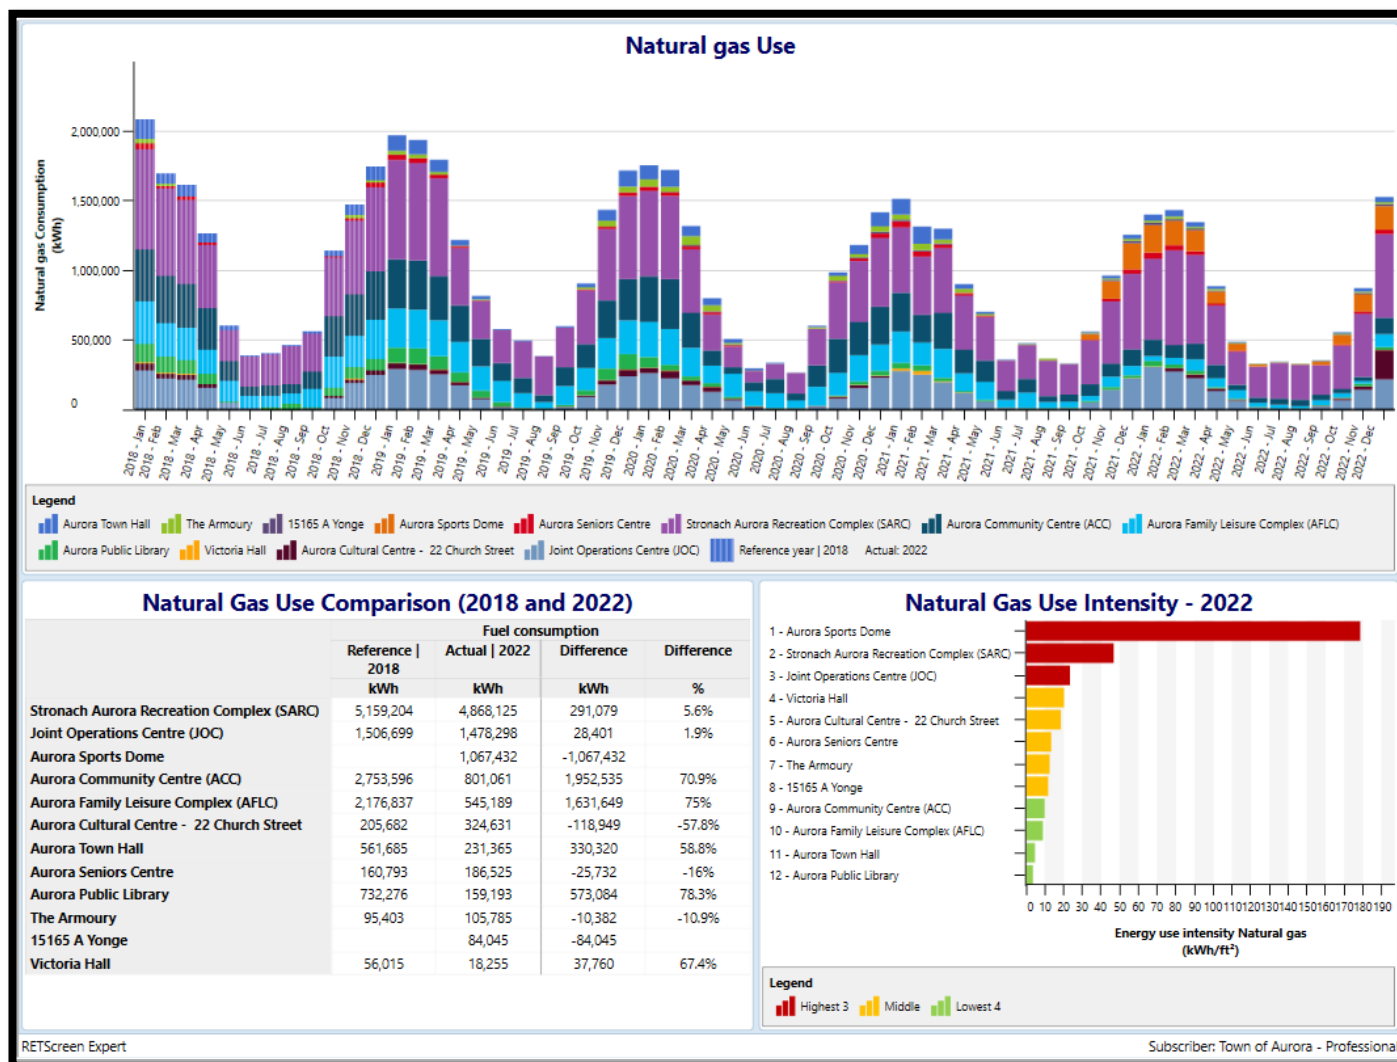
Natural gas Use

Natural gas Consumption (kWh)

2,000,000
1,500,000
1,000,000
500,000
0

2018 - Jan, 2018 - Feb, 2018 - Mar, 2018 - Apr, 2018 - May, 2018 - Jun, 2018 - Jul, 2018 - Aug, 2018 - Sep, 2018 - Oct, 2018 - Nov, 2018 - Dec, 2019 - Jan, 2019 - Feb, 2019 - Mar, 2019 - Apr, 2019 - May, 2019 - Jun, 2019 - Jul, 2019 - Aug, 2019 - Sep, 2019 - Oct, 2019 - Nov, 2019 - Dec, 2020 - Jan, 2020 - Feb, 2020 - Mar, 2020 - Apr, 2020 - May, 2020 - Jun, 2020 - Jul, 2020 - Aug, 2020 - Sep, 2020 - Oct, 2020 - Nov, 2020 - Dec, 2021 - Jan, 2021 - Feb, 2021 - Mar, 2021 - Apr, 2021 - May, 2021 - Jun, 2021 - Jul, 2021 - Aug, 2021 - Sep, 2021 - Oct, 2021 - Nov, 2021 - Dec, 2022 - Jan, 2022 - Feb, 2022 - Mar, 2022 - Apr, 2022 - May, 2022 - Jun, 2022 - Jul, 2022 - Aug, 2022 - Sep, 2022 - Oct, 2022 - Nov, 2022 - Dec

Legend
Aurora Town Hall   The Armoury   15165 A Yonge   Aurora Sports Dome   Aurora Seniors Centre   Stronach Aurora Recreation Complex (SARC)   Aurora Community Centre (ACC)   Aurora Family Leisure Complex (AFLC)   Aurora Public Library   Victoria Hall   Aurora Cultural Centre - 22 Church Street   Joint Operations Centre (JOC)   Reference year | 2018   Actual: 2022

Natural Gas Use Comparison (2018 and 2022)

| | Fuel consumption | | | |
|---|---|---|---|---|
| | Reference \| 2018 | Actual \| 2022 | Difference | Difference |
| | kWh | kWh | kWh | % |
| Stronach Aurora Recreation Complex (SARC) | 5,159,204 | 4,868,125 | 291,079 | 5.6% |
| Joint Operations Centre (JOC) | 1,506,699 | 1,478,298 | 28,401 | 1.9% |
| Aurora Sports Dome | | 1,067,432 | -1,067,432 | |
| Aurora Community Centre (ACC) | 2,753,596 | 801,061 | 1,952,535 | 70.9% |
| Aurora Family Leisure Complex (AFLC) | 2,176,837 | 545,189 | 1,631,649 | 75% |
| Aurora Cultural Centre - 22 Church Street | 205,682 | 324,631 | -118,949 | -57.8% |
| Aurora Town Hall | 561,685 | 231,365 | 330,320 | 58.8% |
| Aurora Seniors Centre | 160,793 | 186,525 | -25,732 | -16% |
| Aurora Public Library | 732,276 | 159,193 | 573,084 | 78.3% |
| The Armoury | 95,403 | 105,785 | -10,382 | -10.9% |
| 15165 A Yonge | | 84,045 | -84,045 | |
| Victoria Hall | 56,015 | 18,255 | 37,760 | 67.4% |

Natural Gas Use Intensity - 2022

1 - Aurora Sports Dome
2 - Stronach Aurora Recreation Complex (SARC)
3 - Joint Operations Centre (JOC)
4 - Victoria Hall
5 - Aurora Cultural Centre - 22 Church Street
6 - Aurora Seniors Centre
7 - The Armoury
8 - 15165 A Yonge
9 - Aurora Community Centre (ACC)
10 - Aurora Family Leisure Complex (AFLC)
11 - Aurora Town Hall
12 - Aurora Public Library

0 10 20 30 40 50 60 70 80 90 100 110 120 130 140 150 160 170 180 190

Energy use intensity Natural gas (kWh/ft²)

Legend
Highest 3   Middle   Lowest 4

RETScreen Expert
Subscriber: Town of Aurora - Professiona